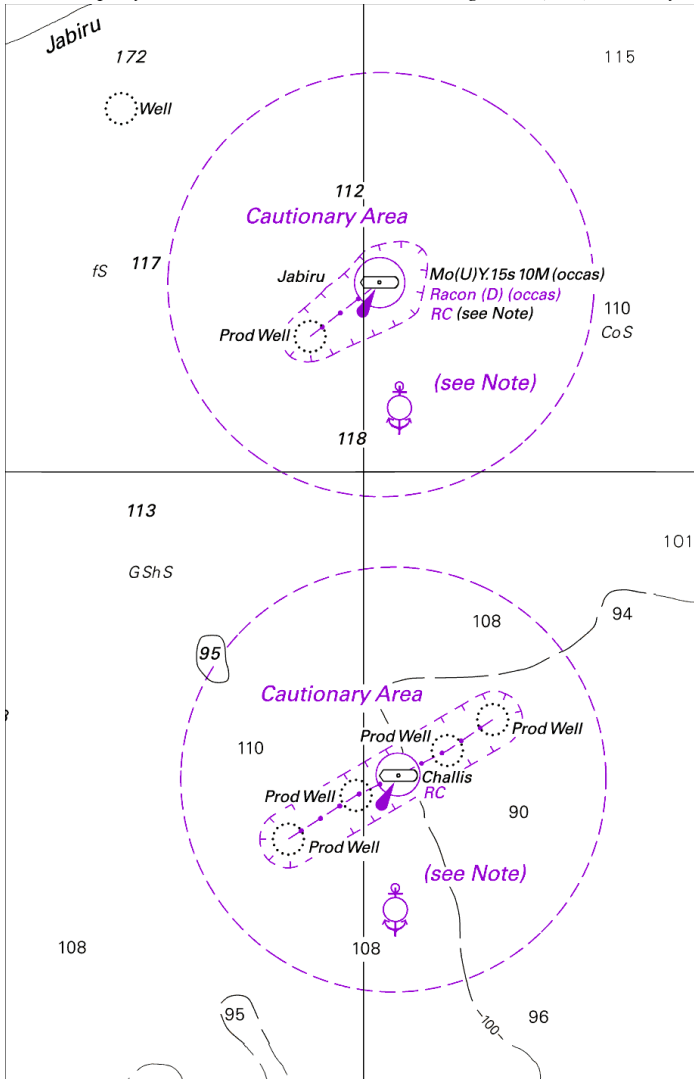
Jabiru
172
115
Well
112
Cautionary Area
fS
117
Jabiru
Mo(U)Y.15s 10M (occas)
Racon (D) (occas)
RC (see Note)
110
CoS
Prod Well
(see Note)
118
113
101
GShS
108
94
95
Cautionary Area
Prod Well
Prod Well
110
Challis
RC
Prod Well
90
Prod Well
(see Note)
108
108
95
100
96